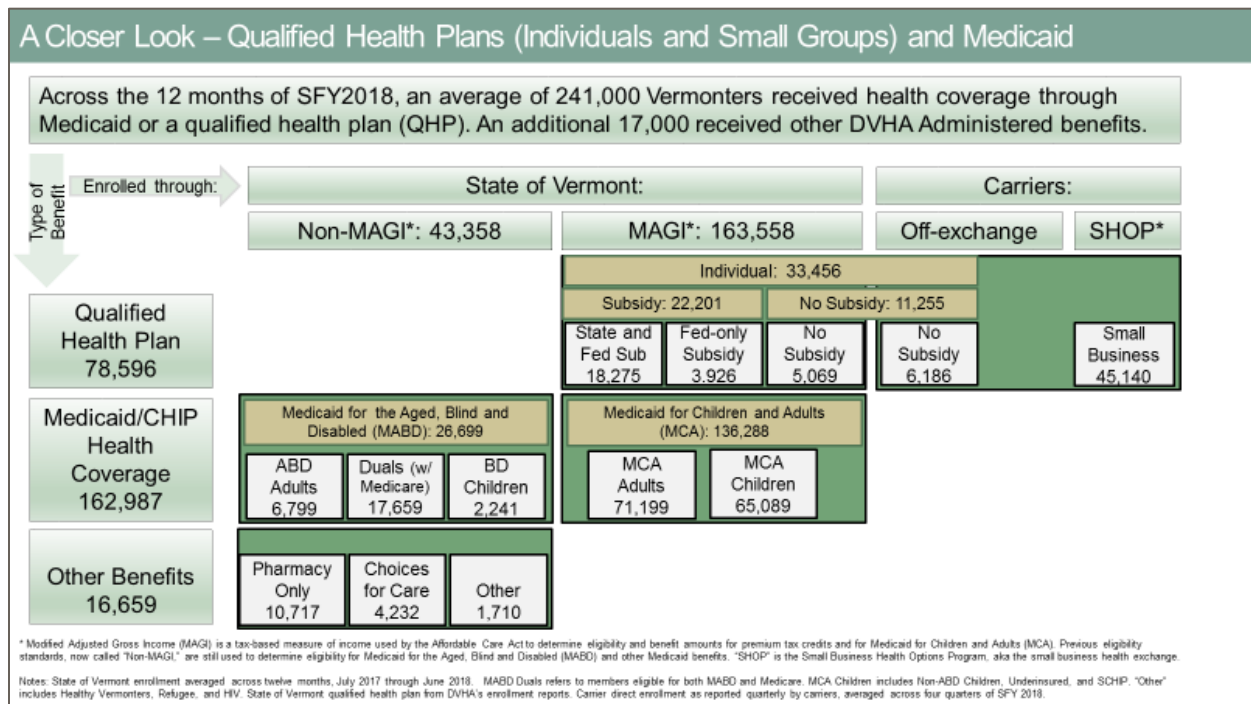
A Closer Look – Qualified Health Plans (Individuals and Small Groups) and Medicaid

Across the 12 months of SFY2018, an average of 241,000 Vermonters received health coverage through Medicaid or a qualified health plan (QHP). An additional 17,000 received other DVHA Administered benefits.

Type of Benefit

Enrolled through:

State of Vermont:

Carriers:

Non-MAGI*: 43,358

MAGI*: 163,558

Off-exchange

SHOP*

Individual: 33,456

Subsidy: 22,201

No Subsidy: 11,255

Qualified Health Plan 78,596

State and Fed Sub 18,275

Fed-only Subsidy 3,926

No Subsidy 5,069

No Subsidy 6,186

Small Business 45,140

Medicaid/CHIP Health Coverage 162,987

Medicaid for the Aged, Blind and Disabled (MABD): 26,699

ABD Adults 6,799

Duals (w/ Medicare) 17,659

BD Children 2,241

Medicaid for Children and Adults (MCA): 136,288

MCA Adults 71,199

MCA Children 65,089

Other Benefits 16,659

Pharmacy Only 10,717

Choices for Care 4,232

Other 1,710

* Modified Adjusted Gross Income (MAGI) is a tax-based measure of income used by the Affordable Care Act to determine eligibility and benefit amounts for premium tax credits and for Medicaid for Children and Adults (MCA). Previous eligibility standards, now called "Non-MAGI," are still used to determine eligibility for Medicaid for the Aged, Blind and Disabled (MABD) and other Medicaid benefits. "SHOP" is the Small Business Health Options Program, aka the small business health exchange.

Notes: State of Vermont enrollment averaged across twelve months, July 2017 through June 2018. MABD Duals refers to members eligible for both MABD and Medicare. MCA Children includes Non-ABD Children, Underinsured, and SCHIP. "Other" includes Healthy Vermonters, Refugee, and HIV. State of Vermont qualified health plan from DVHA's enrollment reports. Carrier direct enrollment as reported quarterly by carriers, averaged across four quarters of SFY 2018.